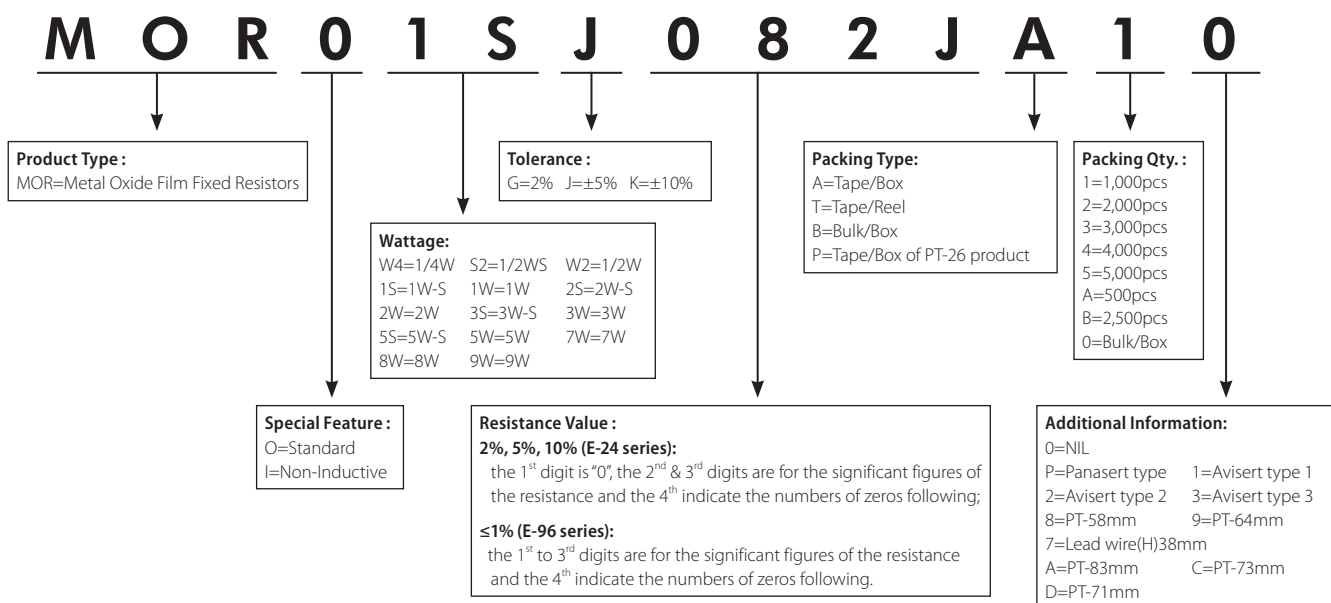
M O R 0 1 S J 0 8 2 J A 1 0

**Product Type :**
MOR=Metal Oxide Film Fixed Resistors

**Tolerance :**
G=2% J=±5% K=±10%

**Packing Type:**
A=Tape/Box
T=Tape/Reel
B=Bulk/Box
P=Tape/Box of PT-26 product

**Packing Qty. :**
1=1,000pcs
2=2,000pcs
3=3,000pcs
4=4,000pcs
5=5,000pcs
A=500pcs
B=2,500pcs
0=Bulk/Box

**Wattage:**
W4=1/4W S2=1/2WS W2=1/2W
1S=1W-S 1W=1W 2S=2W-S
2W=2W 3S=3W-S 3W=3W
5S=5W-S 5W=5W 7W=7W
8W=8W 9W=9W

**Special Feature :**
O=Standard
I=Non-Inductive

**Resistance Value :**
**2%, 5%, 10% (E-24 series):**
the 1$^{st}$ digit is "0", the 2$^{nd}$ & 3$^{rd}$ digits are for the significant figures of the resistance and the 4$^{th}$ indicate the numbers of zeros following;

**≤1% (E-96 series):**
the 1$^{st}$ to 3$^{rd}$ digits are for the significant figures of the resistance and the 4$^{th}$ indicate the numbers of zeros following.

**Additional Information:**
0=NIL
P=Panasert type 1=Avisert type 1
2=Avisert type 2 3=Avisert type 3
8=PT-58mm 9=PT-64mm
7=Lead wire(H)38mm
A=PT-83mm C=PT-73mm
D=PT-71mm